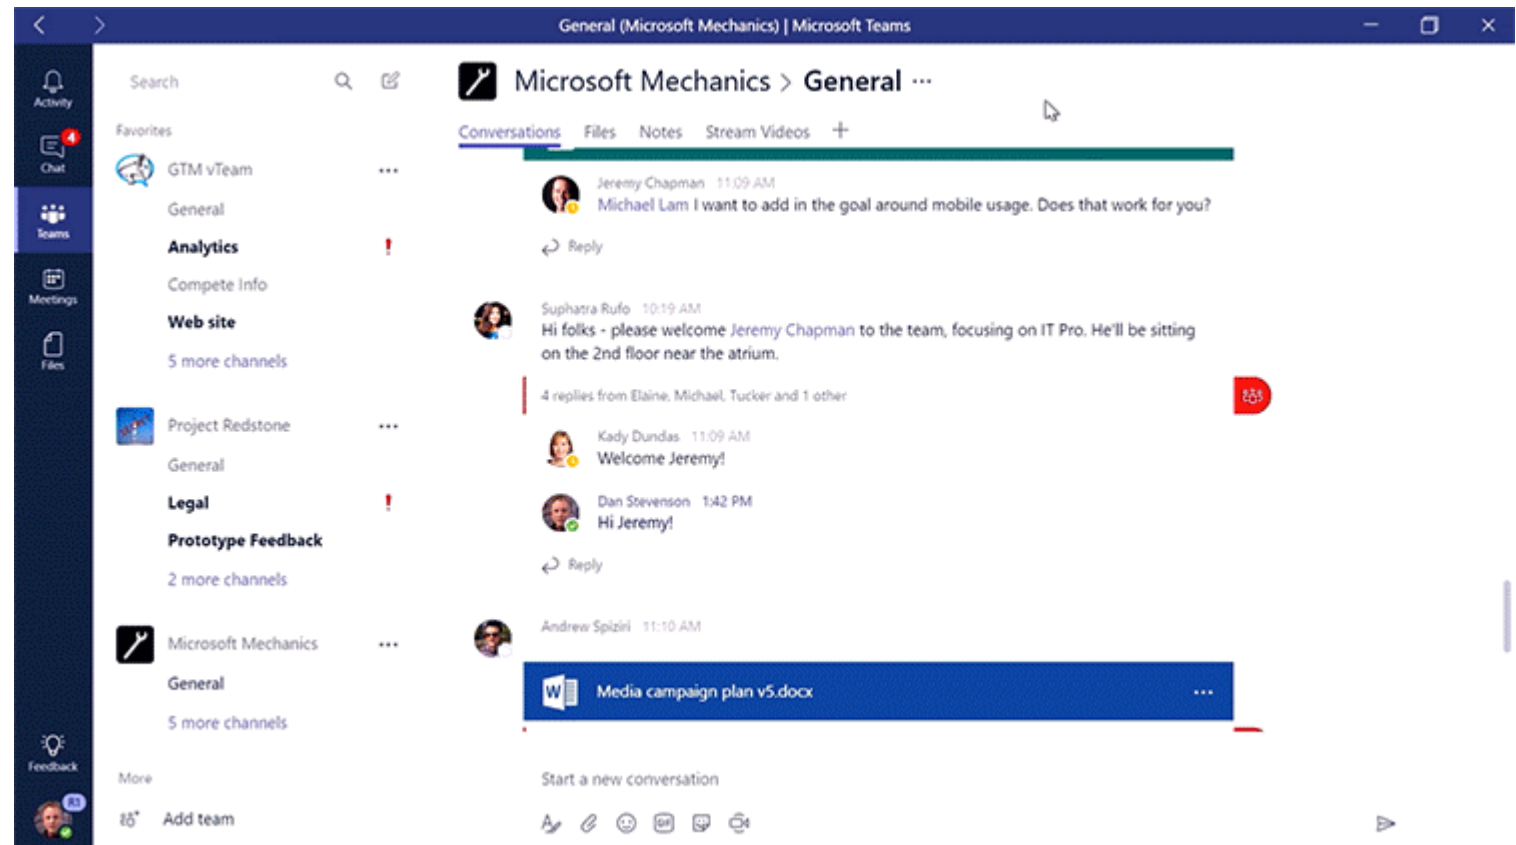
General (Microsoft Mechanics) | Microsoft Teams

Activity
4
Chat
Teams
Meetings
Files

Search

Favorites
GTM vTeam ···
General
Analytics !
Compete Info
Web site
5 more channels

Project Redstone ···
General
Legal !
Prototype Feedback
2 more channels

Microsoft Mechanics ···
General
5 more channels

More
Add team

Feedback

Microsoft Mechanics > General ···

Conversations Files Notes Stream Videos +

Jeremy Chapman 11:09 AM
Michael Lam I want to add in the goal around mobile usage. Does that work for you?
Reply

Suphatra Rufo 10:19 AM
Hi folks - please welcome Jeremy Chapman to the team, focusing on IT Pro. He'll be sitting on the 2nd floor near the atrium.

4 replies from Elaine, Michael, Tucker and 1 other

Kady Dundas 11:09 AM
Welcome Jeremy!

Dan Stevenson 1:42 PM
Hi Jeremy!

Reply

Andrew Spiziri 11:10 AM
Media campaign plan v5.docx ···

Start a new conversation